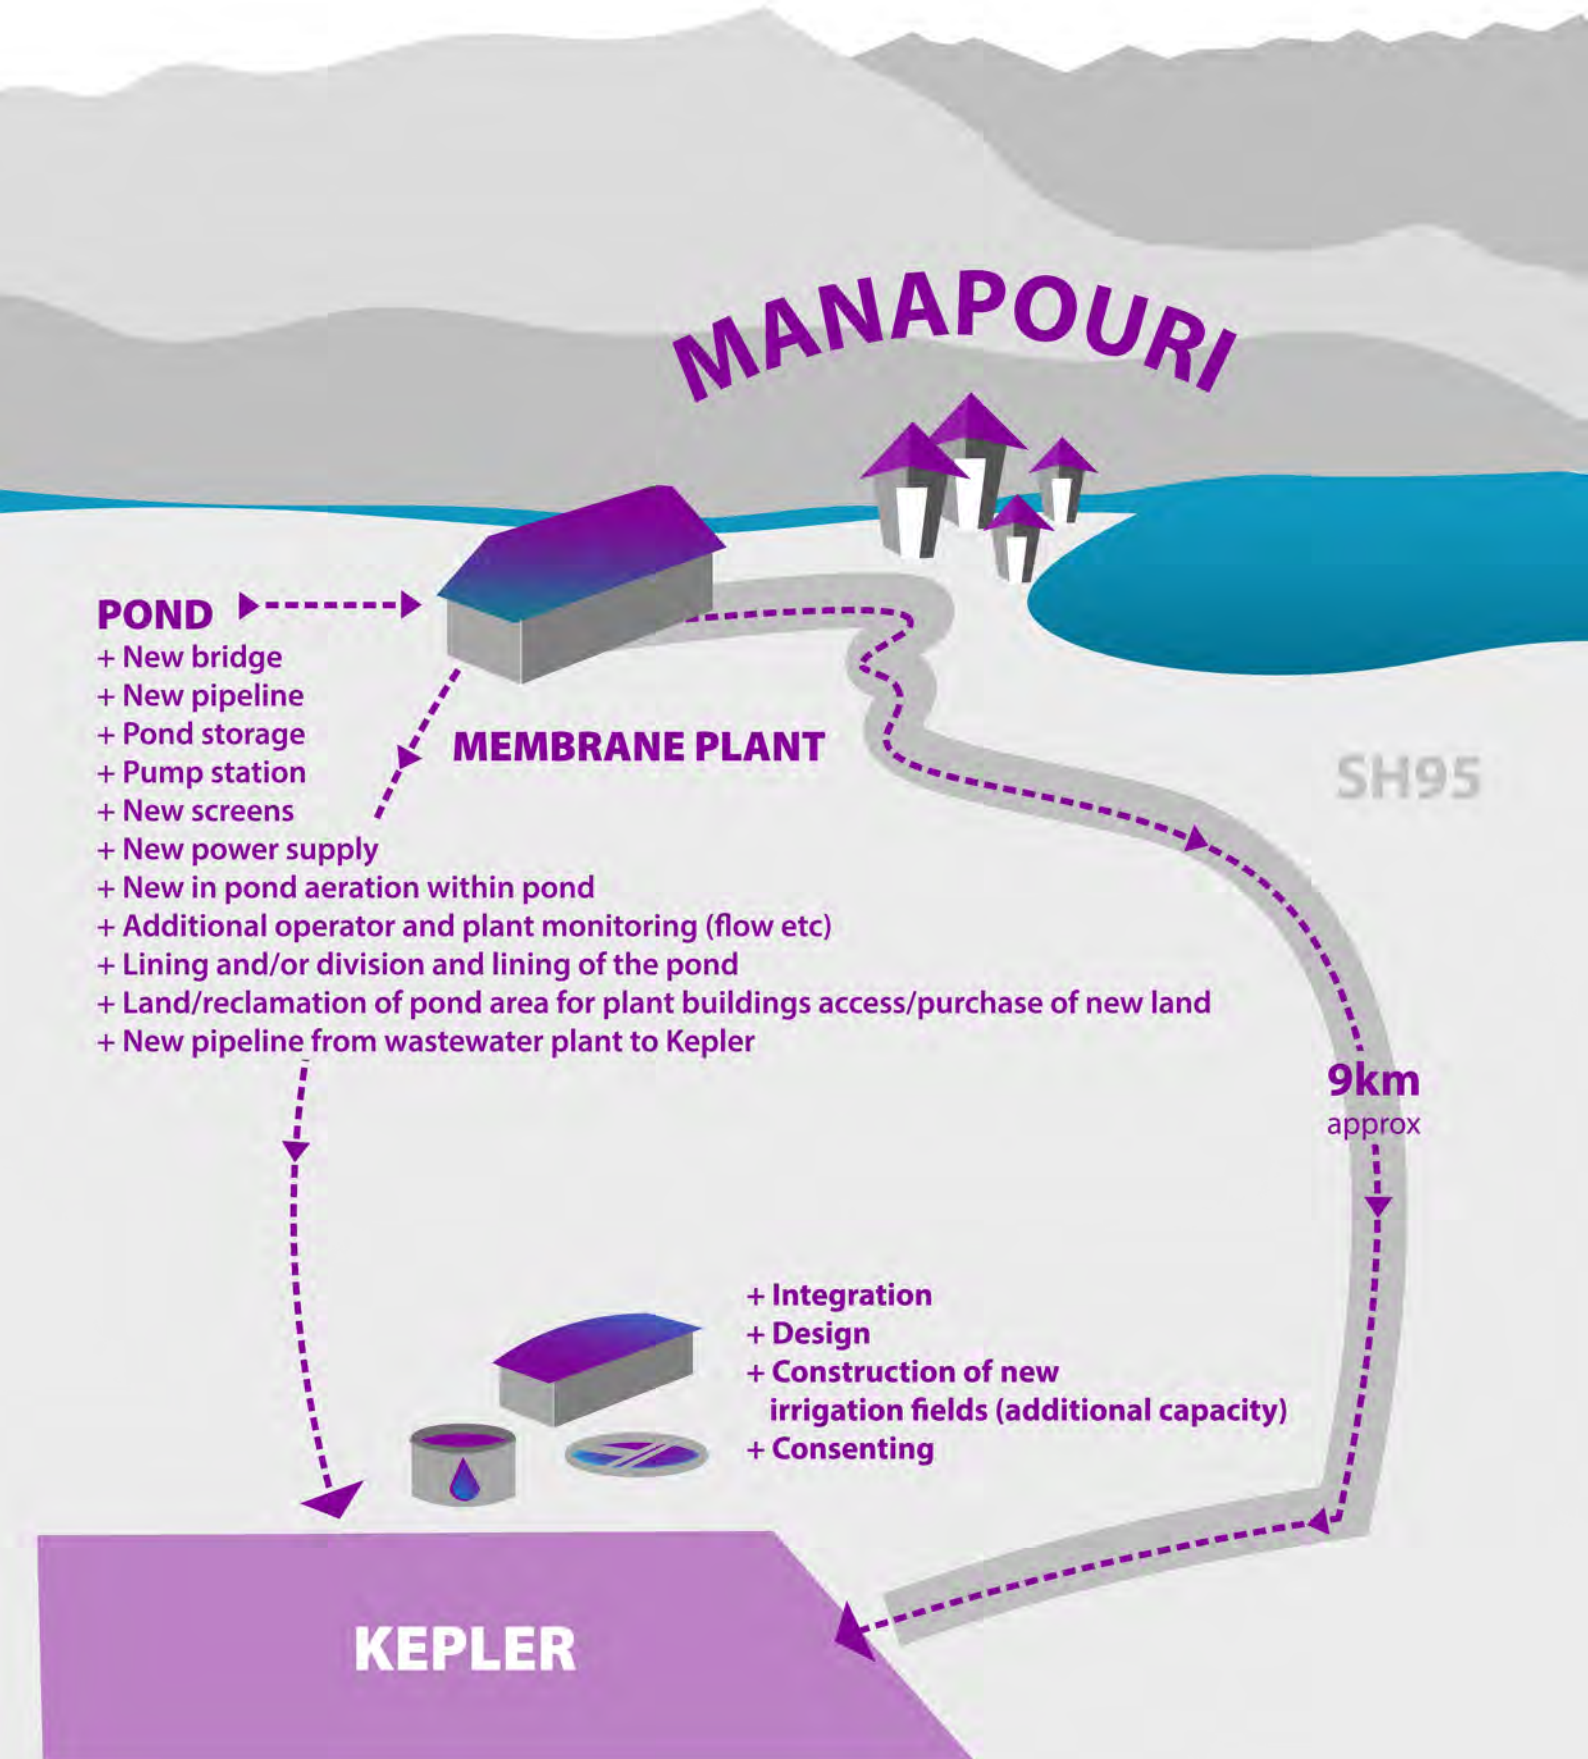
MANAPOURI

POND
+ New bridge
+ New pipeline
+ Pond storage
+ Pump station
+ New screens
+ New power supply
+ New in pond aeration within pond
+ Additional operator and plant monitoring (flow etc)
+ Lining and/or division and lining of the pond
+ Land/reclamation of pond area for plant buildings access/purchase of new land
+ New pipeline from wastewater plant to Kepler

MEMBRANE PLANT

SH95

9km
approx

+ Integration
+ Design
+ Construction of new irrigation fields (additional capacity)
+ Consenting

KEPLER